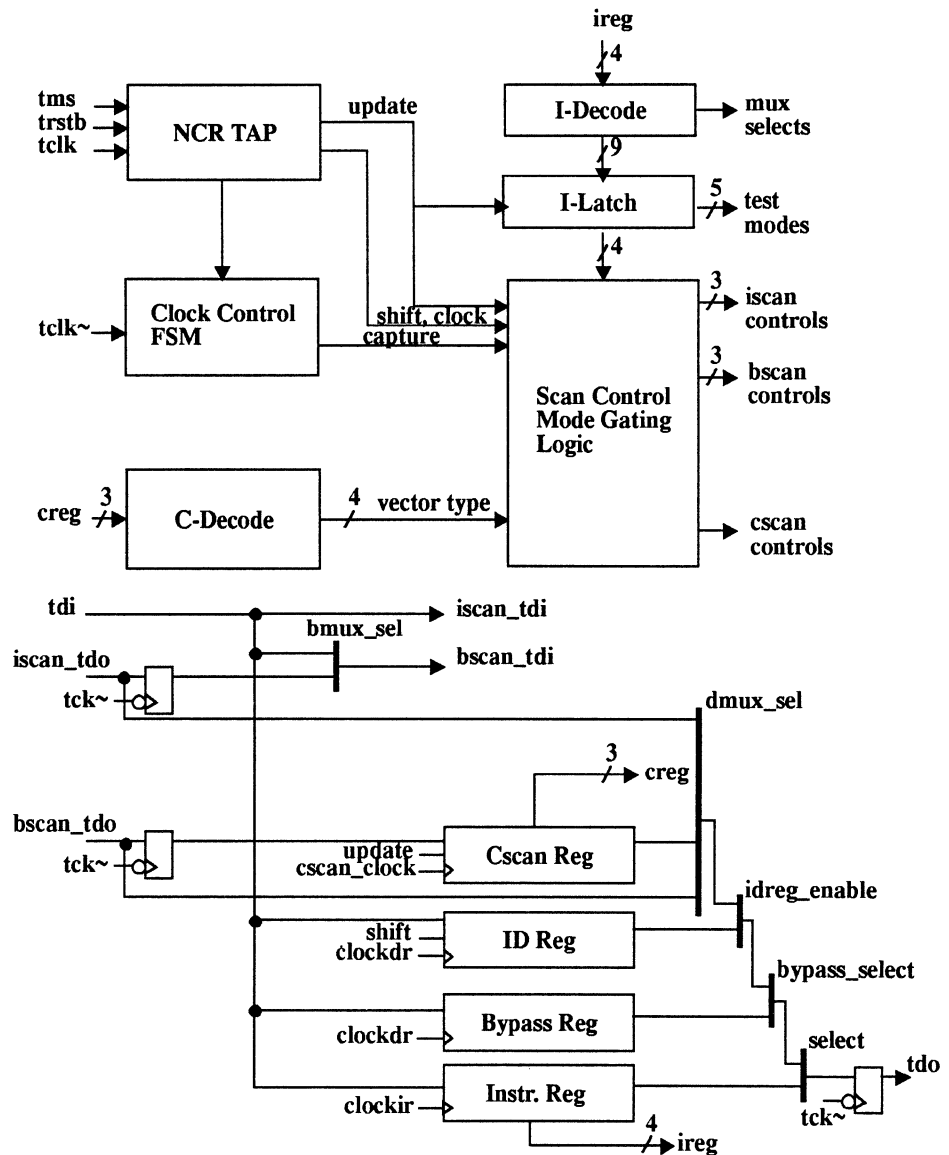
ireg
4
tms
trstb
tclk
NCR TAP
update
I-Decode
mux selects
9
I-Latch
5
test modes
4
tclk~
Clock Control FSM
shift, clock
capture
3
iscan controls
3
bscan controls
Scan Control Mode Gating Logic
creg
3
C-Decode
4
vector type
cscan controls

tdi
iscan_tdi
bmux_sel
iscan_tdo
bscan_tdi
tck~
dmux_sel
3
creg
bscan_tdo
update
cscan_clock
Cscan Reg
tck~
idreg_enable
shift
clockdr
ID Reg
bypass_select
clockdr
Bypass Reg
select
tdo
clockir
Instr. Reg
tck~
4
ireg